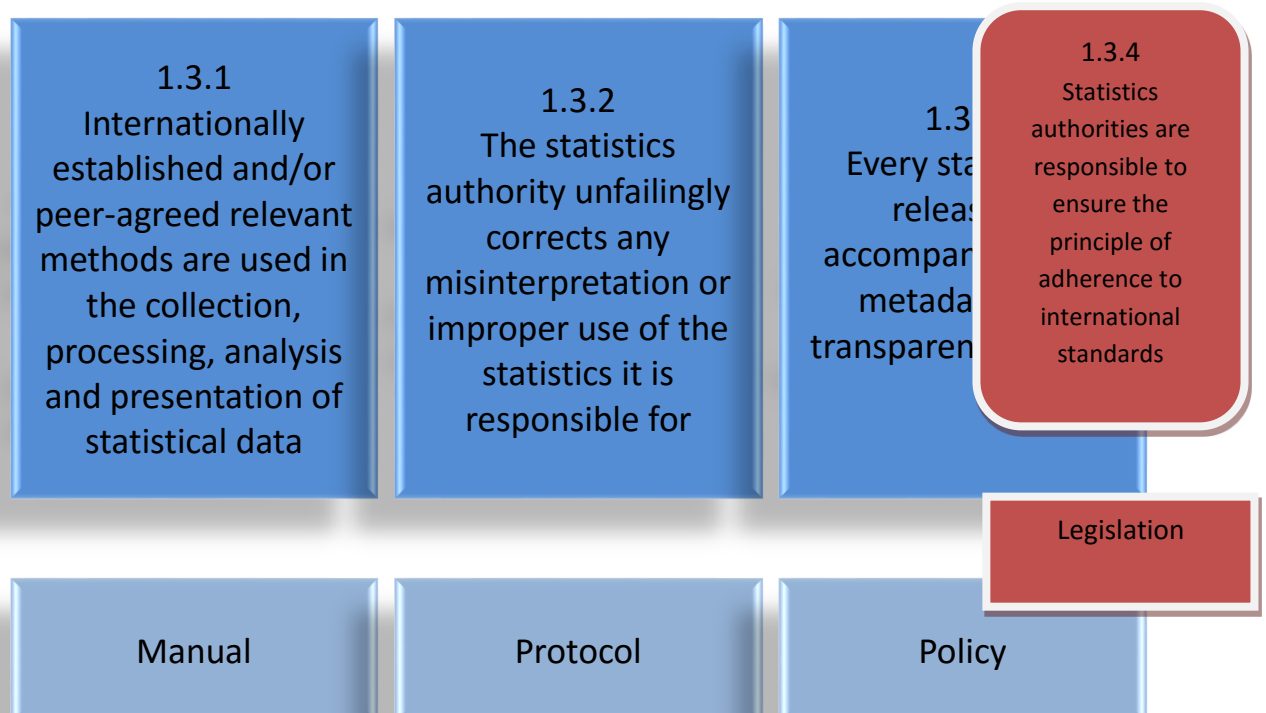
1.3.1
Internationally established and/or peer-agreed relevant methods are used in the collection, processing, analysis and presentation of statistical data

1.3.2
The statistics authority unfailingly corrects any misinterpretation or improper use of the statistics it is responsible for

1.3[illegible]
Every sta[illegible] releas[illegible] accompan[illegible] metada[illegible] transparen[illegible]

1.3.4
Statistics authorities are responsible to ensure the principle of adherence to international standards

Legislation

Manual

Protocol

Policy